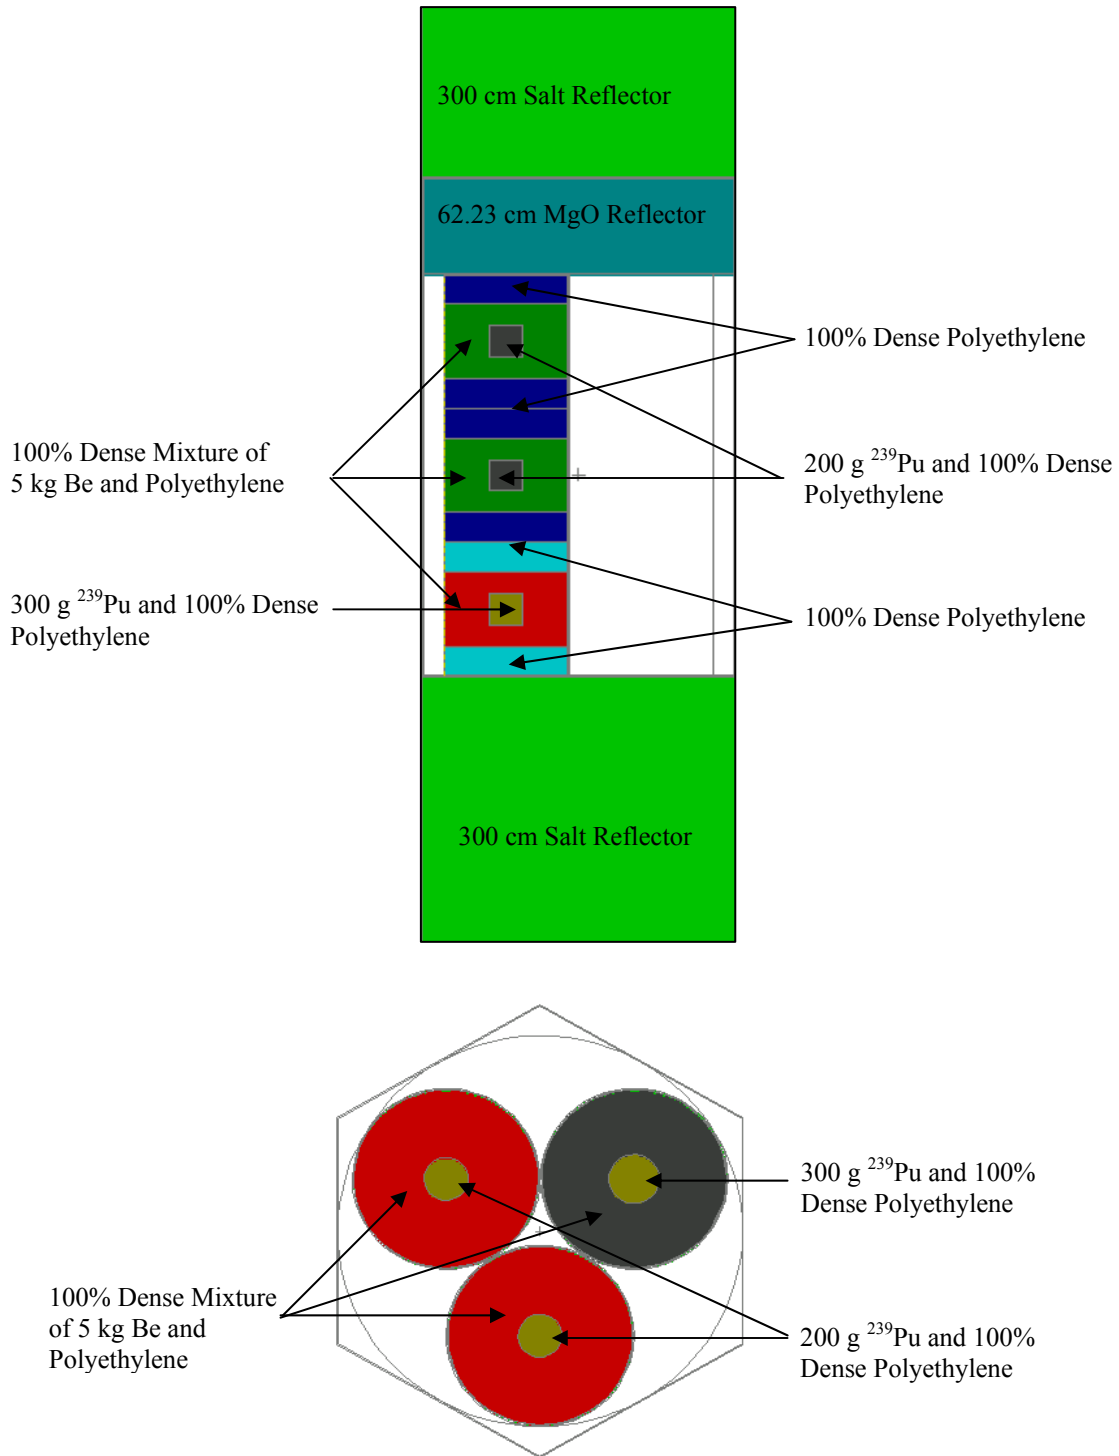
300 cm Salt Reflector

62.23 cm MgO Reflector

100% Dense Polyethylene

100% Dense Mixture of 5 kg Be and Polyethylene

200 g $^{239}$Pu and 100% Dense Polyethylene

300 g $^{239}$Pu and 100% Dense Polyethylene

100% Dense Polyethylene

300 cm Salt Reflector

300 g $^{239}$Pu and 100% Dense Polyethylene

100% Dense Mixture of 5 kg Be and Polyethylene

200 g $^{239}$Pu and 100% Dense Polyethylene